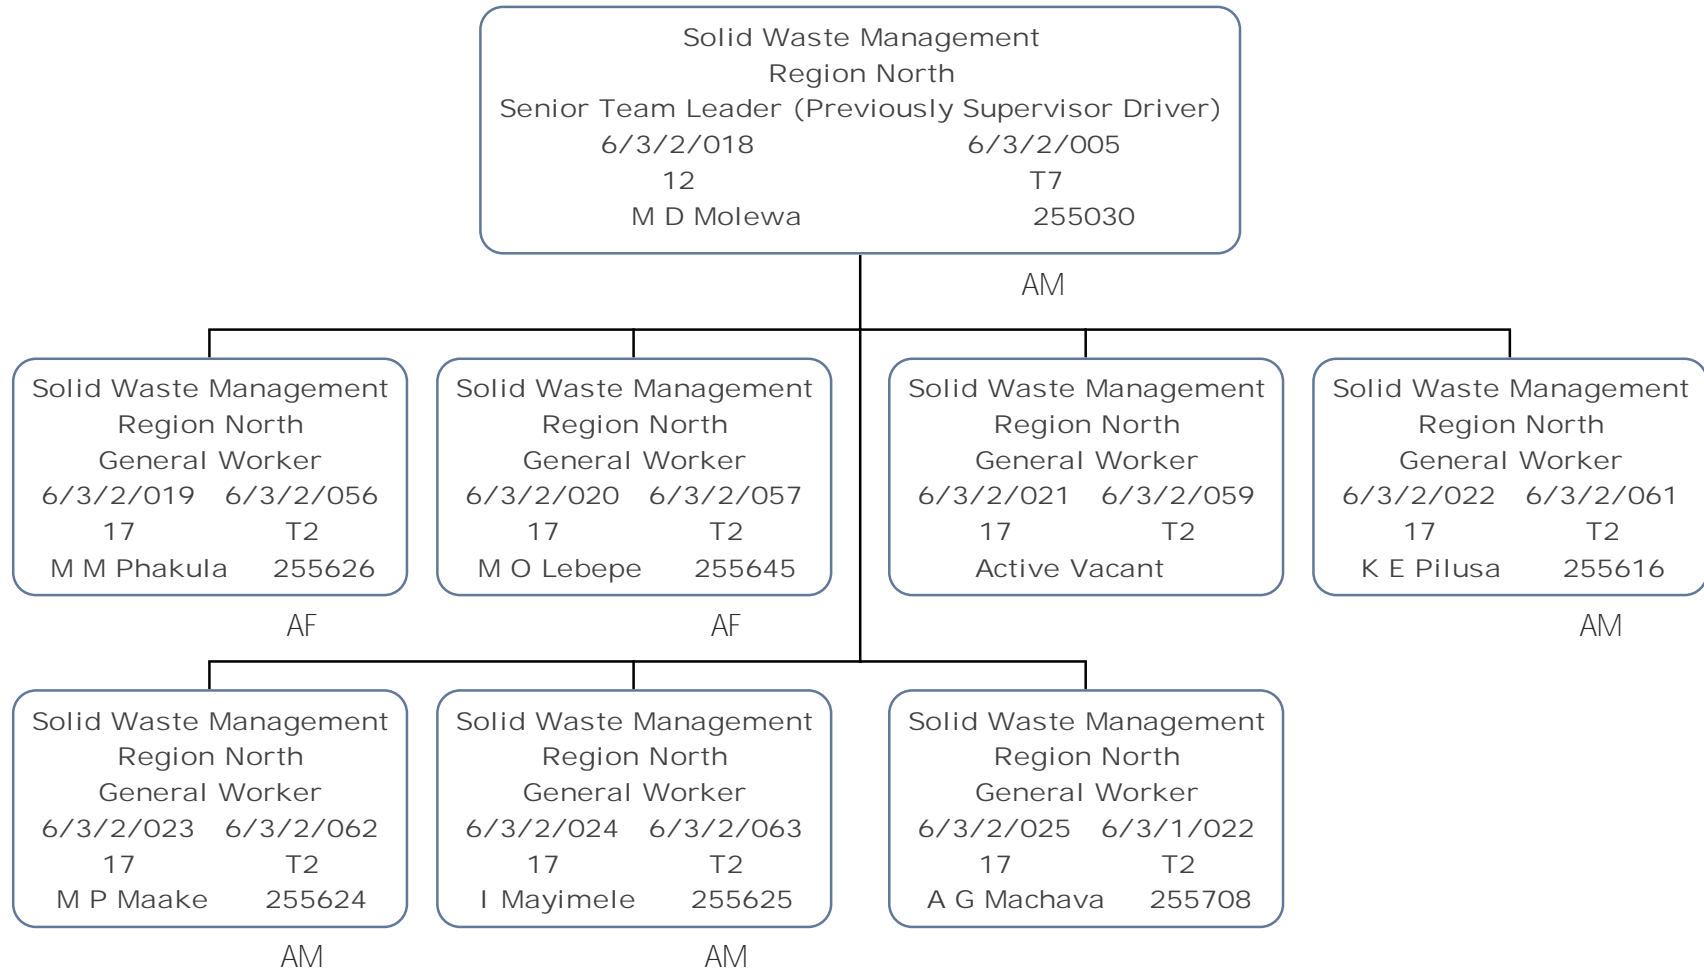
Solid Waste Management
Region North
Senior Team Leader (Previously Supervisor Driver)
6/3/2/018 6/3/2/005
12 T7
M D Molewa 255030

AM

Solid Waste Management
Region North
General Worker
6/3/2/019 6/3/2/056
17 T2
M M Phakula 255626

AF

Solid Waste Management
Region North
General Worker
6/3/2/020 6/3/2/057
17 T2
M O Lebepe 255645

AF

Solid Waste Management
Region North
General Worker
6/3/2/021 6/3/2/059
17 T2
Active Vacant

Solid Waste Management
Region North
General Worker
6/3/2/022 6/3/2/061
17 T2
K E Pilusa 255616

AM

Solid Waste Management
Region North
General Worker
6/3/2/023 6/3/2/062
17 T2
M P Maake 255624

AM

Solid Waste Management
Region North
General Worker
6/3/2/024 6/3/2/063
17 T2
I Mayimele 255625

AM

Solid Waste Management
Region North
General Worker
6/3/2/025 6/3/1/022
17 T2
A G Machava 255708